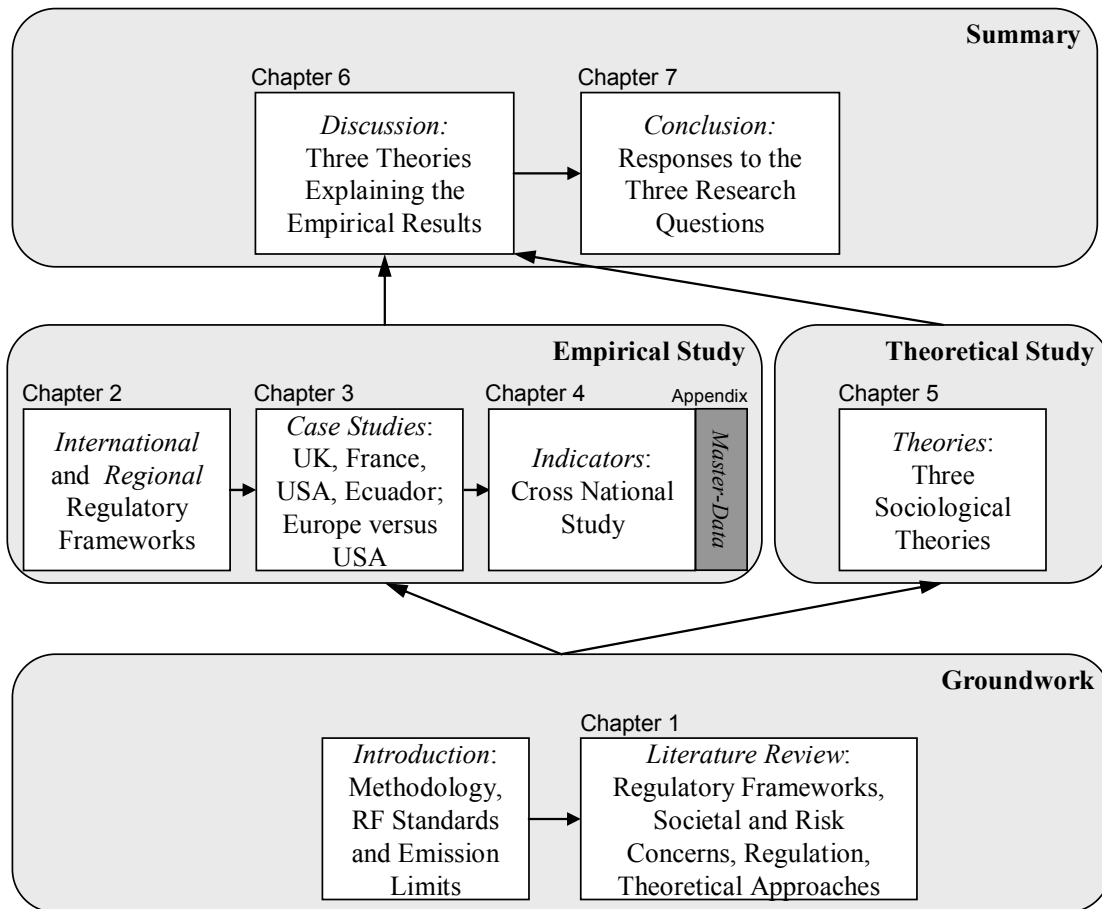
Summary

Chapter 6

*Discussion:* Three Theories Explaining the Empirical Results

Chapter 7

*Conclusion:* Responses to the Three Research Questions

Empirical Study

Chapter 2

*International* and *Regional* Regulatory Frameworks

Chapter 3

*Case Studies*: UK, France, USA, Ecuador; Europe versus USA

Chapter 4

*Indicators*: Cross National Study

Appendix

*Master-Data*

Theoretical Study

Chapter 5

*Theories*: Three Sociological Theories

Groundwork

Chapter 1

*Introduction*: Methodology, RF Standards and Emission Limits

*Literature Review*: Regulatory Frameworks, Societal and Risk Concerns, Regulation, Theoretical Approaches